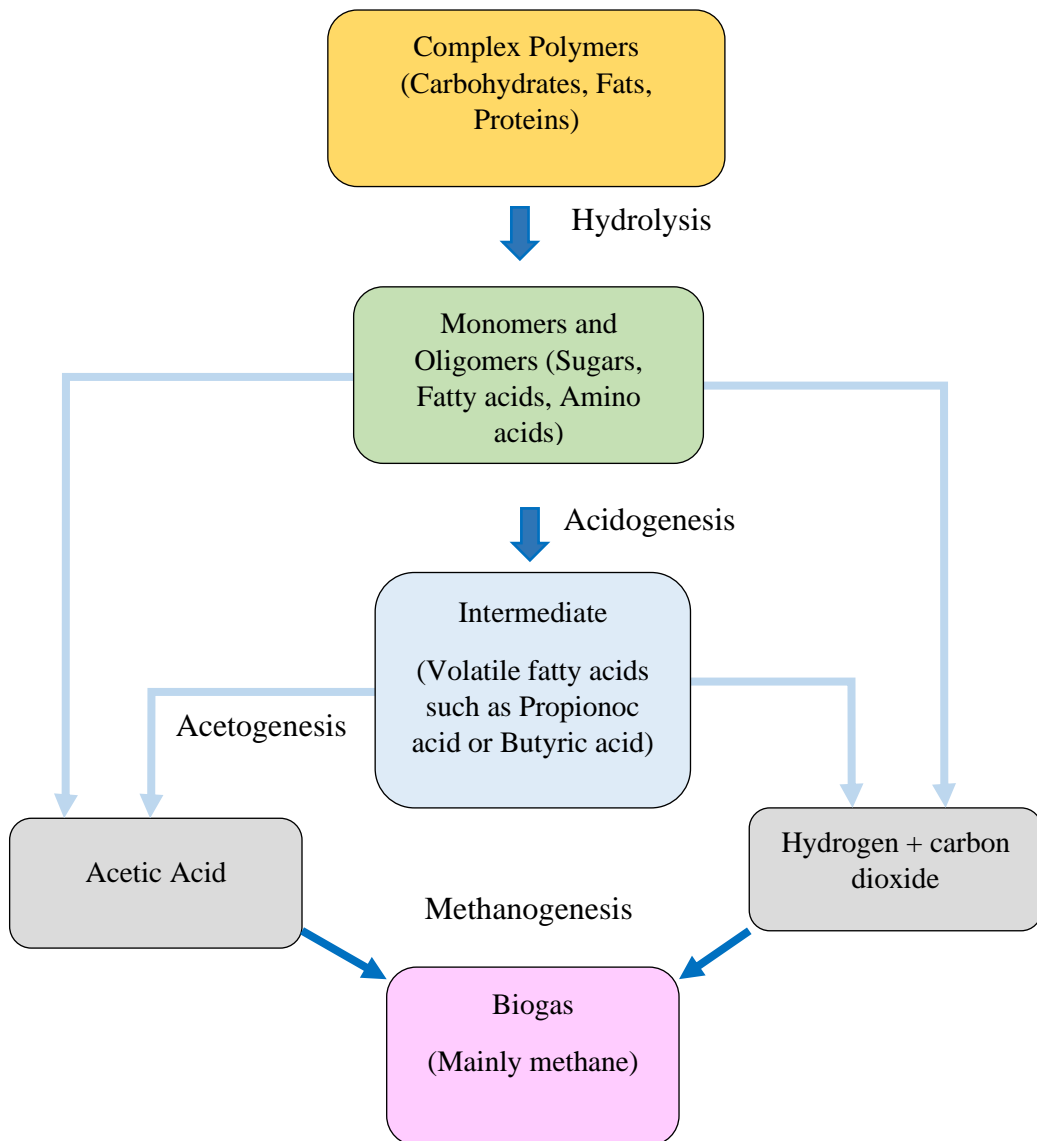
Complex Polymers (Carbohydrates, Fats, Proteins)

Hydrolysis

Monomers and Oligomers (Sugars, Fatty acids, Amino acids)

Acidogenesis

Intermediate

(Volatile fatty acids such as Propionoc acid or Butyric acid)

Acetogenesis

Acetic Acid

Hydrogen + carbon dioxide

Methanogenesis

Biogas

(Mainly methane)